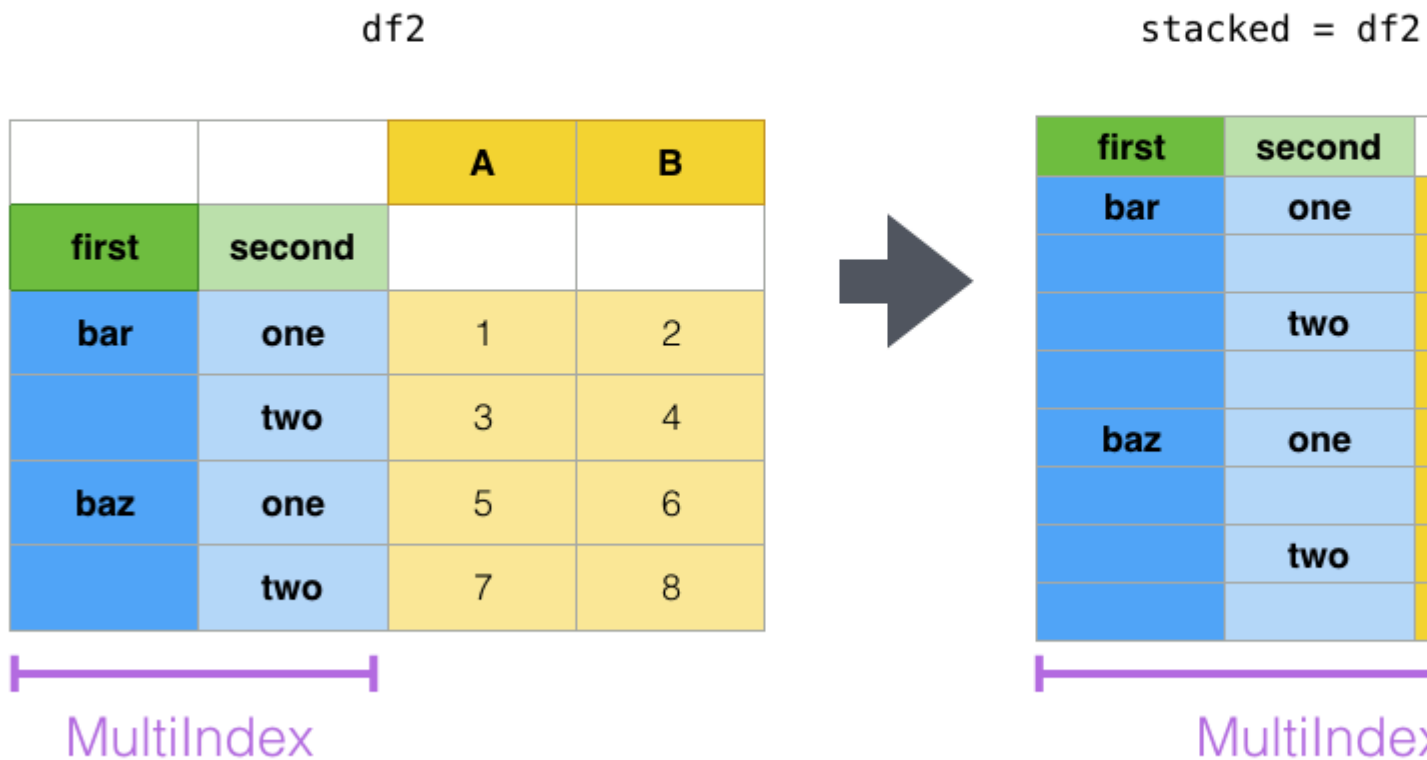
df2

|  |  | A | B |
|---|---|---|---|
| first | second |  |  |
| bar | one | 1 | 2 |
|  | two | 3 | 4 |
| baz | one | 5 | 6 |
|  | two | 7 | 8 |

MultiIndex

stacked = df2

| first | second |
|---|---|
| bar | one |
|  |  |
|  | two |
|  |  |
| baz | one |
|  |  |
|  | two |
|  |  |

MultiIndex